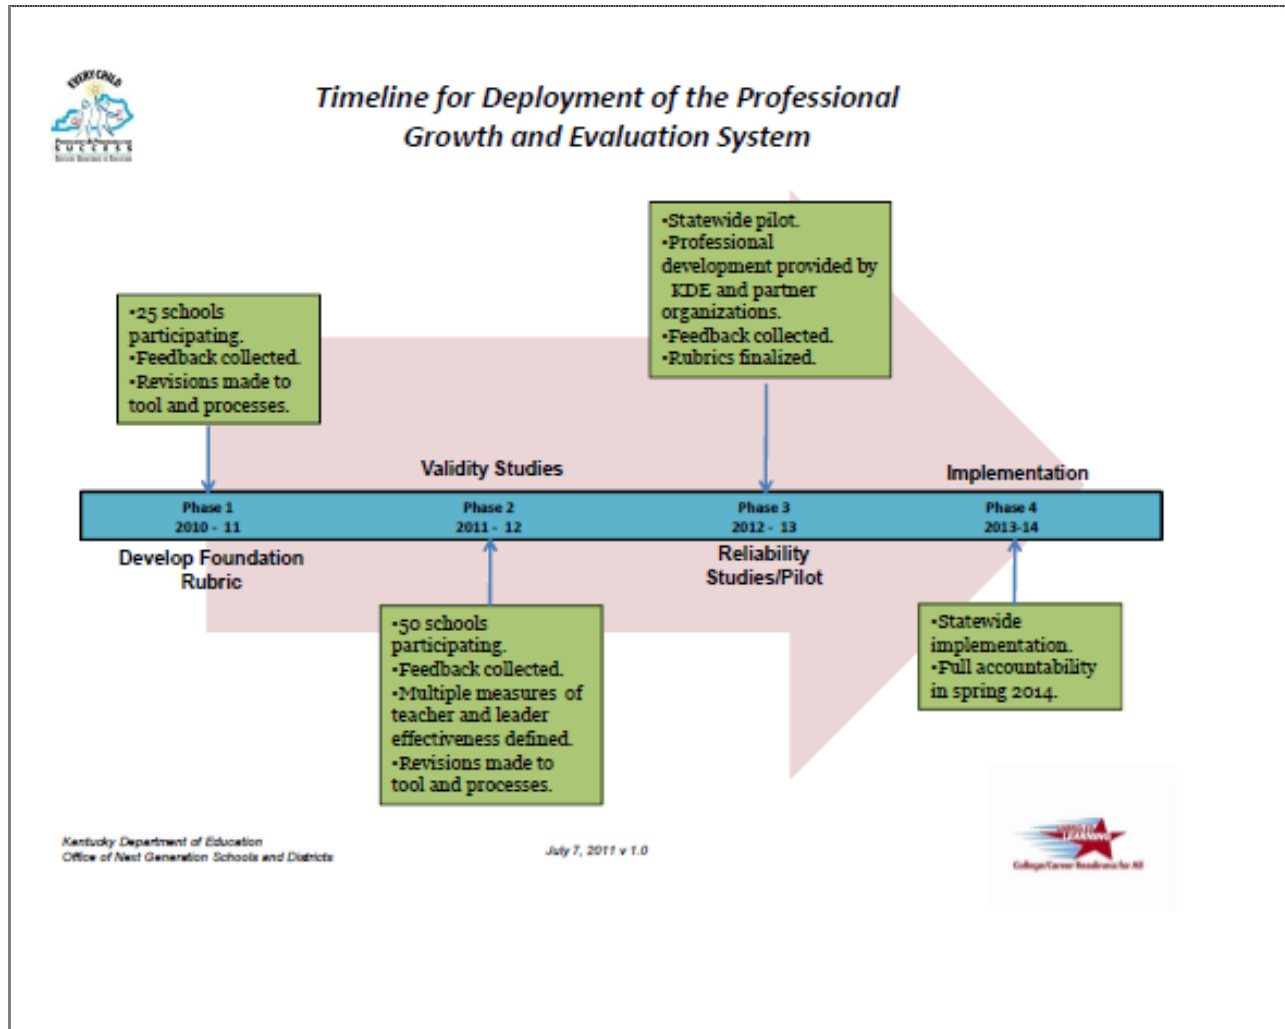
EVERY CHILD
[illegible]
SUCCESS

Timeline for Deployment of the Professional Growth and Evaluation System

•Statewide pilot.
•Professional development provided by KDE and partner organizations.
•Feedback collected.
•Rubrics finalized.

•25 schools participating.
•Feedback collected.
•Revisions made to tool and processes.

Validity Studies

Implementation

Phase 1
2010 - 11

Phase 2
2011 - 12

Phase 3
2012 - 13

Phase 4
2013-14

Develop Foundation Rubric

Reliability Studies/Pilot

•50 schools participating.
•Feedback collected.
•Multiple measures of teacher and leader effectiveness defined.
•Revisions made to tool and processes.

•Statewide implementation.
•Full accountability in spring 2014.

Kentucky Department of Education
Office of Next Generation Schools and Districts

July 7, 2011 v 1.0

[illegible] LEARNING
College/Career Readiness for All